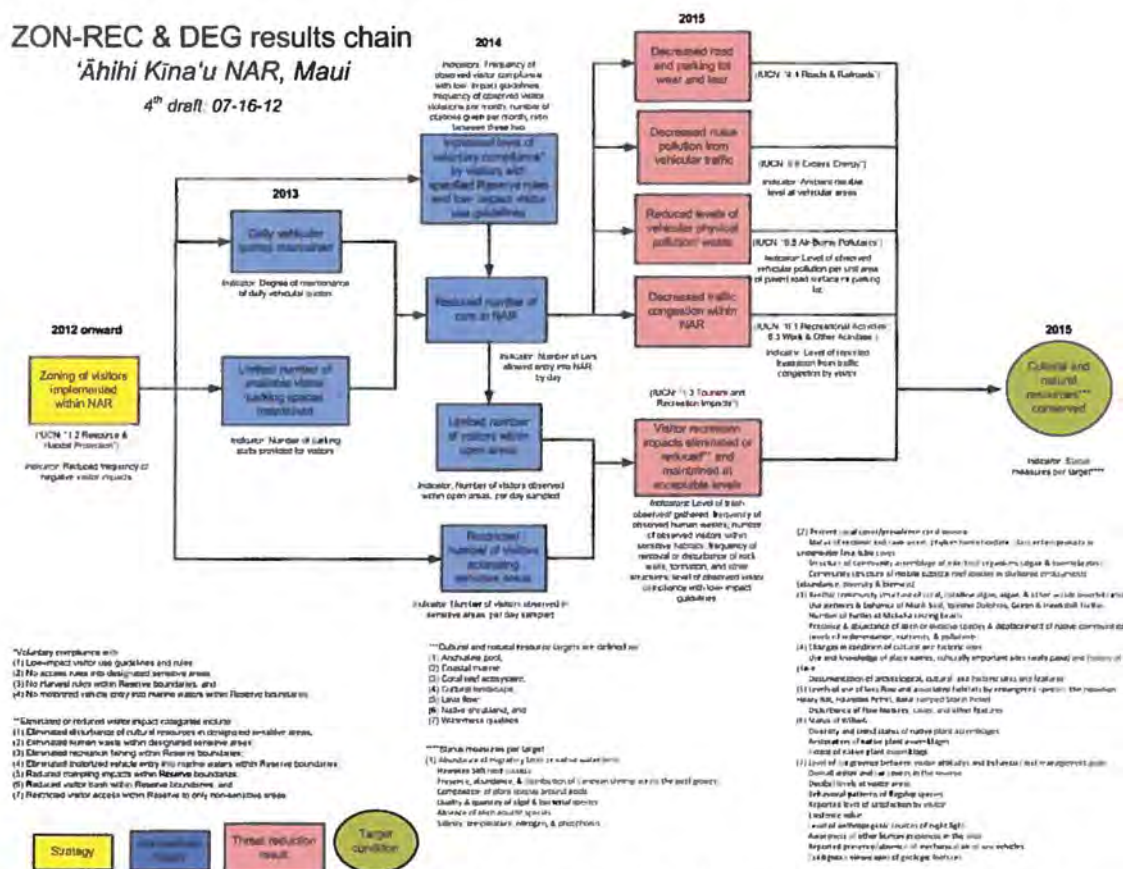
ZON-REC & DEG results chain
'Āhihi Kīna'u NAR, Maui
$4^{th}$ draft: 07-16-12

2012 onward

Zoning of visitors implemented within NAR

(IUCN "1.2 Resource & Habitat Protection")

Indicator: Reduced frequency of negative visitor impacts

2013

Daily vehicular queue maintained

Indicator: Degree of maintenance of daily vehicular queue

Limited number of available visitor parking spaces maintained

Indicator: Number of parking spots provided for visitors

2014

Indicators: Frequency of observed visitor compliance with low-impact guidelines, frequency of observed visitor violations per month, number of citations given per month, ratio between these two

Increased level of voluntary compliance* by visitors with specified Reserve rules and low-impact visitor use guidelines

Reduced number of cars in NAR

Indicator: Number of cars allowed entry into NAR by day

Limited number of visitors within open areas

Indicator: Number of visitors observed within open areas, per day sampled

Reduced number of visitors accessing sensitive areas

Indicator: Number of visitors observed in sensitive areas, per day sampled

2015

Decreased road and parking lot wear and tear

(IUCN "4.1 Roads & Railroads")

Decreased noise pollution from vehicular traffic

(IUCN "9.6 Excess Energy")

Indicator: Ambient residue level at vehicular areas

Reduced levels of vehicular physical pollution/ waste

(IUCN "9.5 Air-Borne Pollutants")

Indicator: Level of observed vehicular pollution per unit area of paved road surface or parking lot

Decreased traffic congestion within NAR

(IUCN "6.1 Recreational Activities; 6.3 Work & Other Activities")

Indicator: Level of reported frustration from traffic congestion by visitors

(IUCN "1.3 Tourism and Recreation Impacts")

Visitor recreation impacts eliminated or reduced** and maintained at acceptable levels

Indicators: Level of trash observed/ gathered, frequency of observed human wastes, number of observed visitors within sensitive habitats, frequency of removal or disturbance of rock walls, formation, and other structures, level of observed visitor compliance with low-impact guidelines

2015

Cultural and natural resources*** conserved

Indicator: Status measures per target****

*Voluntary compliance with:
(1) Low-impact visitor use guidelines and rules
(2) No access rules into designated sensitive areas
(3) No harvest rules within Reserve boundaries, and
(4) No motorized vehicle entry into marine waters within Reserve boundaries

**Eliminated or reduced visitor impact categories include:
(1) Eliminated disturbance of cultural resources in designated sensitive areas,
(2) Eliminated human waste within designated sensitive areas
(3) Eliminated recreation fishing within Reserve boundaries
(4) Eliminated motorized vehicle entry into marine waters within Reserve boundaries
(5) Reduced trampling impacts within Reserve boundaries
(6) Reduced visitor trash within Reserve boundaries, and
(7) Restricted visitor access within Reserve to only non-sensitive areas

***Cultural and natural resource targets are defined as:
(1) Anchialine pool,
(2) Coastal marine
(3) Coral reef ecosystem,
(4) Cultural landscape,
(5) Lava flow
(6) Native shrubland, and
(7) Waterfront qualities

****Status measures per target:
(1) Abundance of migratory birds in native water bird
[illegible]
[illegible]
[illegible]
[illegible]
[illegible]

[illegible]

Strategy

Intermediate result

Threat reduction result

Target condition